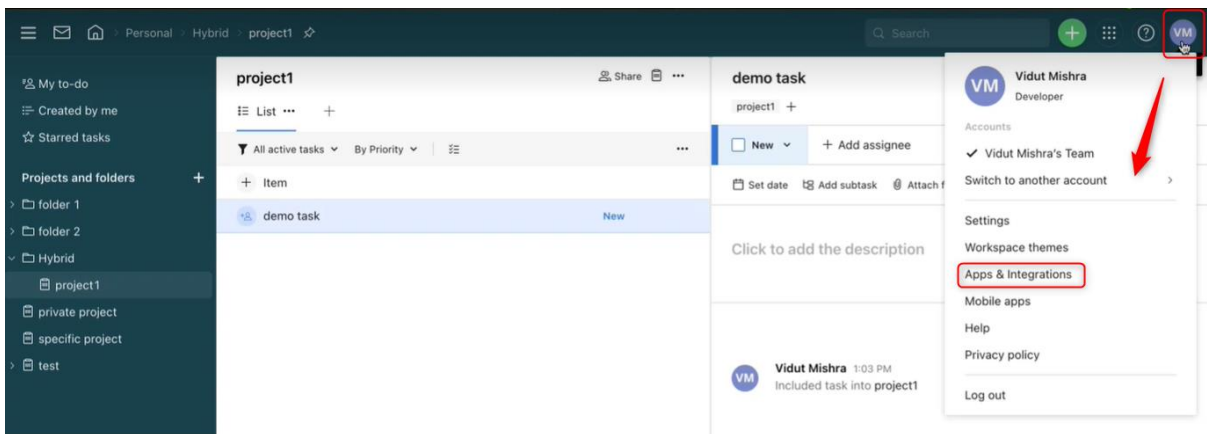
Personal > Hybrid > project1

Search

VM

My to-do
Created by me
Starred tasks

Projects and folders +
folder 1
folder 2
Hybrid
project1
private project
specific project
test

project1
Share ···
List ··· +
All active tasks By Priority ···
+ Item
demo task New

demo task
project1 +
New + Add assignee
Set date Add subtask Attach f
Click to add the description

VM Vidut Mishra 1:03 PM
Included task into project1

VM Vidut Mishra
Developer
Accounts
✓ Vidut Mishra's Team
Switch to another account >
Settings
Workspace themes
Apps & Integrations
Mobile apps
Help
Privacy policy
Log out